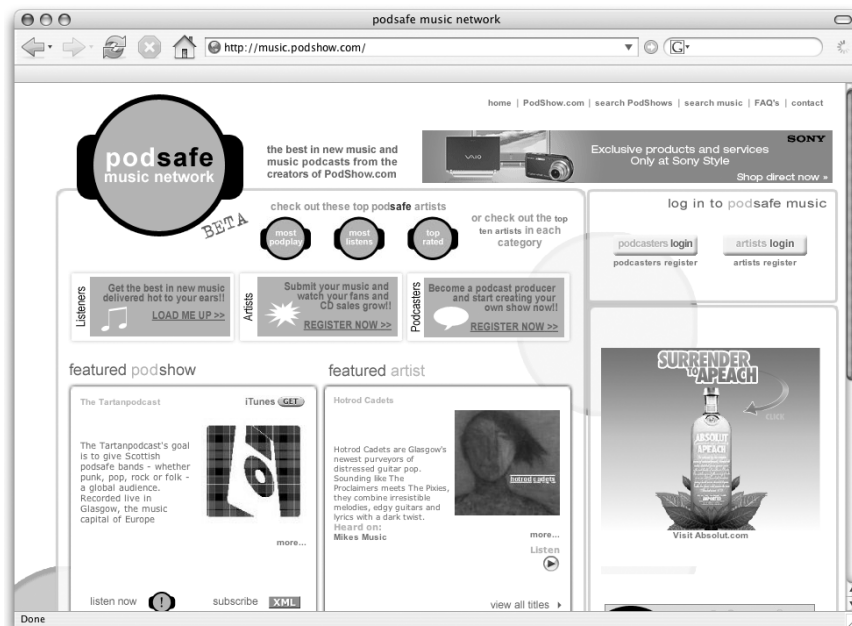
podsafe music network

http://music.podshow.com/

home | PodShow.com | search PodShows | search music | FAQ's | contact

podsafe music network

BETA

the best in new music and music podcasts from the creators of PodShow.com

Exclusive products and services Only at Sony Style

SONY

Shop direct now »

check out these top podsafe artists

most podplay

most listens

top rated

or check out the top ten artists in each category

log in to podsafe music

podcasters login

podcasters register

artists login

artists register

Listeners

Get the best in new music delivered hot to your ears!!

LOAD ME UP >>

Artists

Submit your music and watch your fans and CD sales grow!!

REGISTER NOW >>

Podcasters

Become a podcast producer and start creating your own show now!!

REGISTER NOW >>

featured podshow

The Tartanpodcast

iTunes GET

The Tartanpodcast's goal is to give Scottish podsafe bands - whether punk, pop, rock or folk - a global audience. Recorded live in Glasgow, the music capital of Europe

more...

listen now

subscribe XML

featured artist

Hotrod Cadets

Hotrod Cadets are Glasgow's newest purveyors of distressed guitar pop. Sounding like The Proclaimers meets The Pixies, they combine irresistible melodies, edgy guitars and lyrics with a dark twist.

Heard on:

Mikes Music

hotrod cadets

more...

Listen

view all titles

SURRENDER TO APEACH

ABSOLUT APEACH

Visit Absolut.com

Done